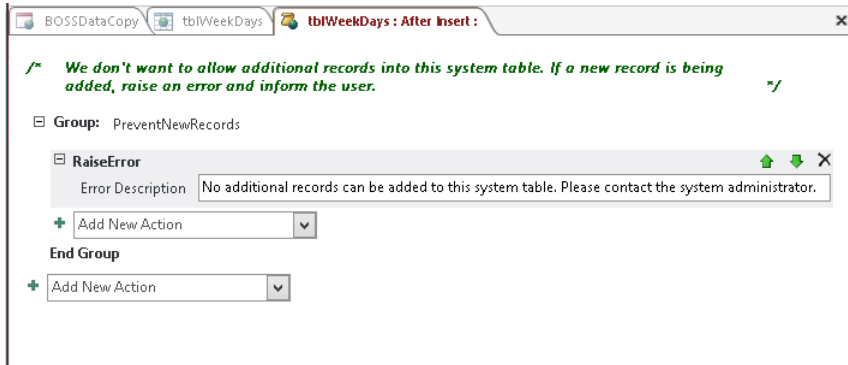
BOSSDataCopy tblWeekDays tblWeekDays : After Insert :

/* We don't want to allow additional records into this system table. If a new record is being added, raise an error and inform the user. */

Group: PreventNewRecords

RaiseError

Error Description No additional records can be added to this system table. Please contact the system administrator.

Add New Action

End Group

Add New Action